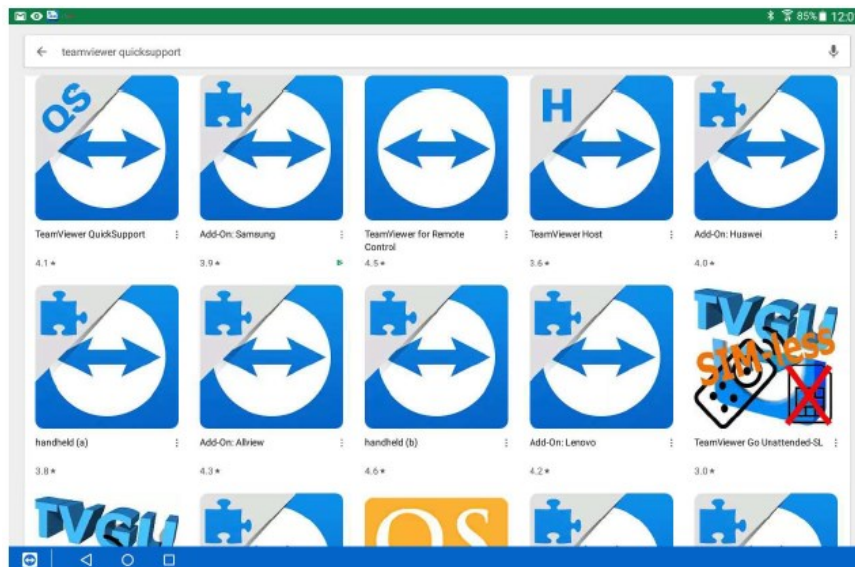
85% 12:0

teamviewer quicksupport

QS

TeamViewer QuickSupport
4.1 ★

Add-On: Samsung
3.9 ★

TeamViewer for Remote Control
4.5 ★

H

TeamViewer Host
3.6 ★

Add-On: Huawei
4.0 ★

handheld (a)
3.8 ★

Add-On: Allview
4.3 ★

handheld (b)
4.6 ★

Add-On: Lenovo
4.2 ★

TVGU

SIM-less

TeamViewer Go Unattended-SL
3.0 ★

TVGU

QS